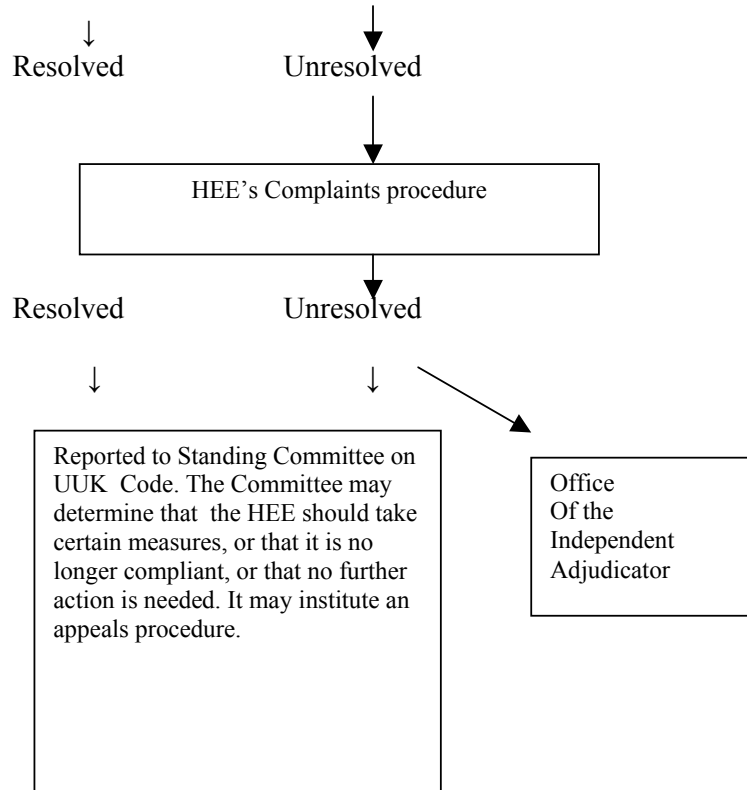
Resolved Unresolved

HEE's Complaints procedure

Resolved Unresolved

Reported to Standing Committee on UUK Code. The Committee may determine that the HEE should take certain measures, or that it is no longer compliant, or that no further action is needed. It may institute an appeals procedure.

Office Of the Independent Adjudicator